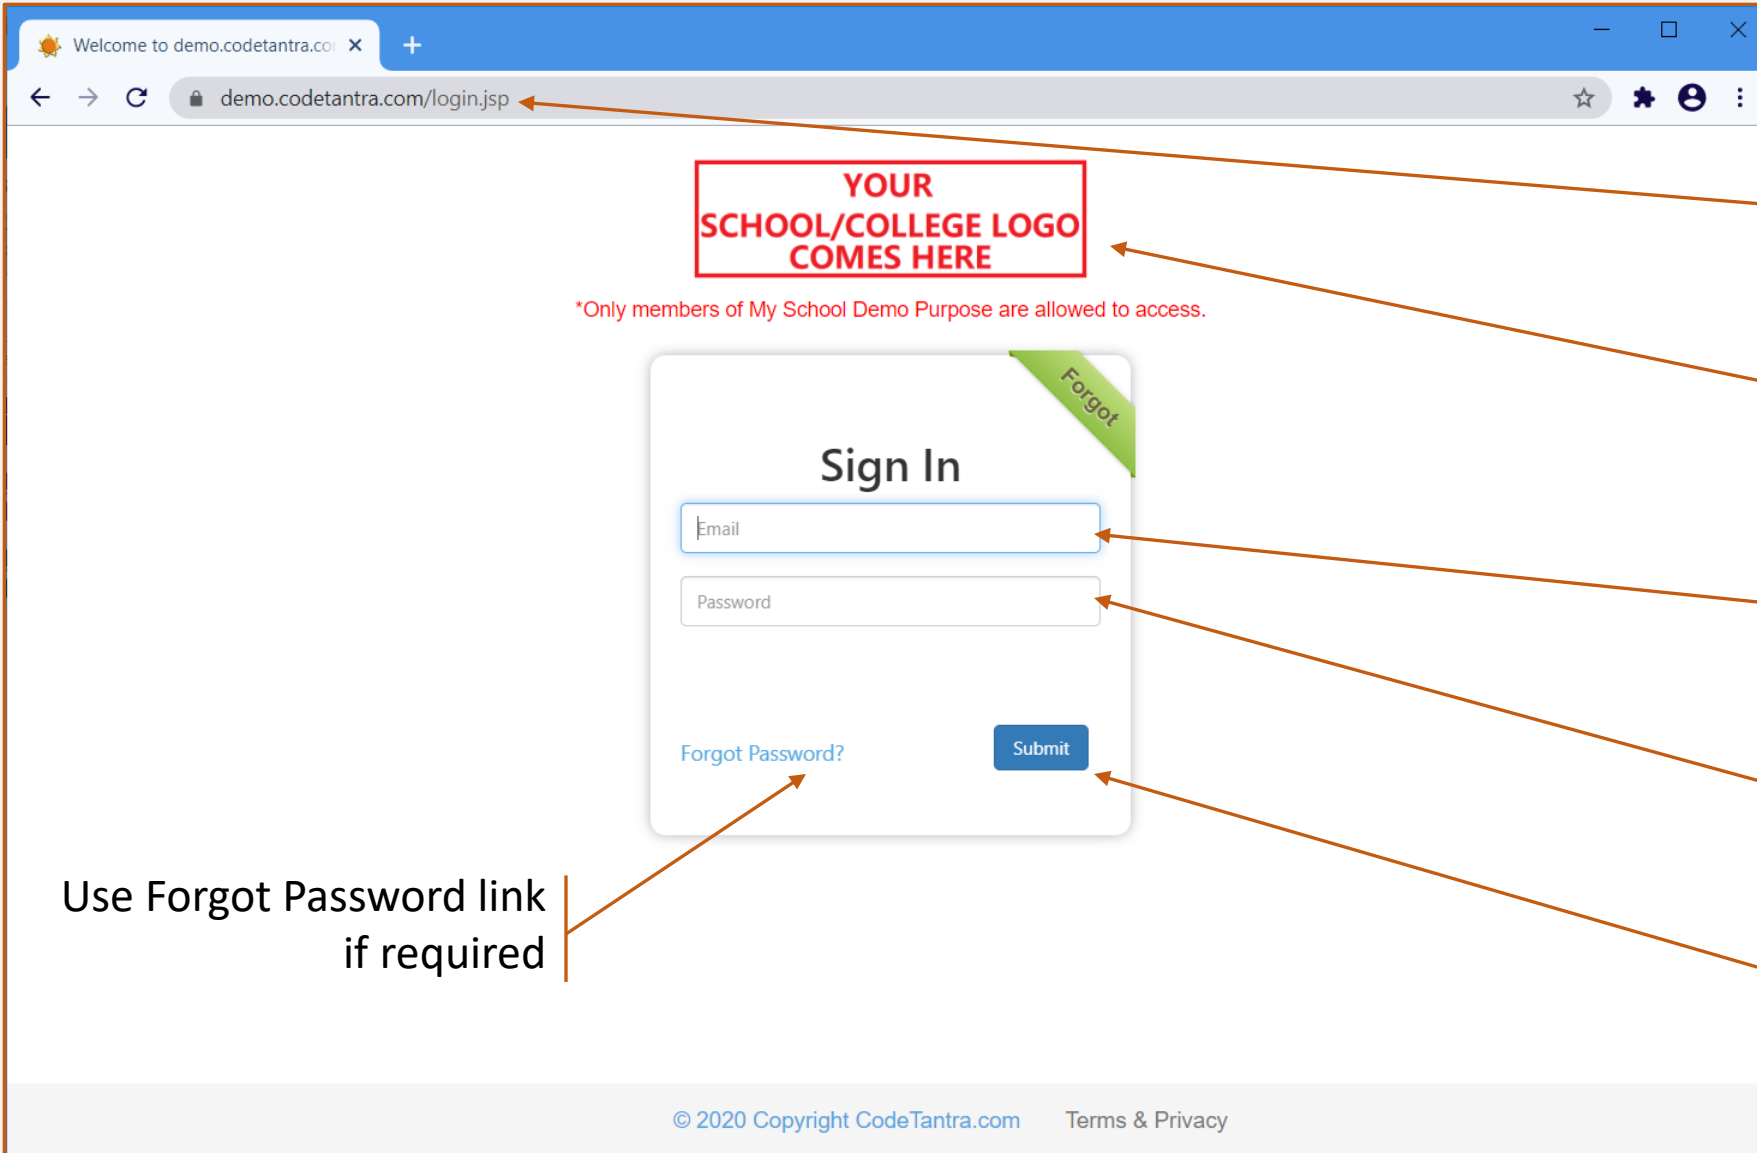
Welcome to demo.codetantra.co

demo.codetantra.com/login.jsp

YOUR SCHOOL/COLLEGE LOGO COMES HERE

*Only members of My School Demo Purpose are allowed to access.

Forgot

Sign In

Email

Password

Forgot Password?

Submit

Use Forgot Password link if required

© 2020 Copyright CodeTantra.com

Terms & Privacy